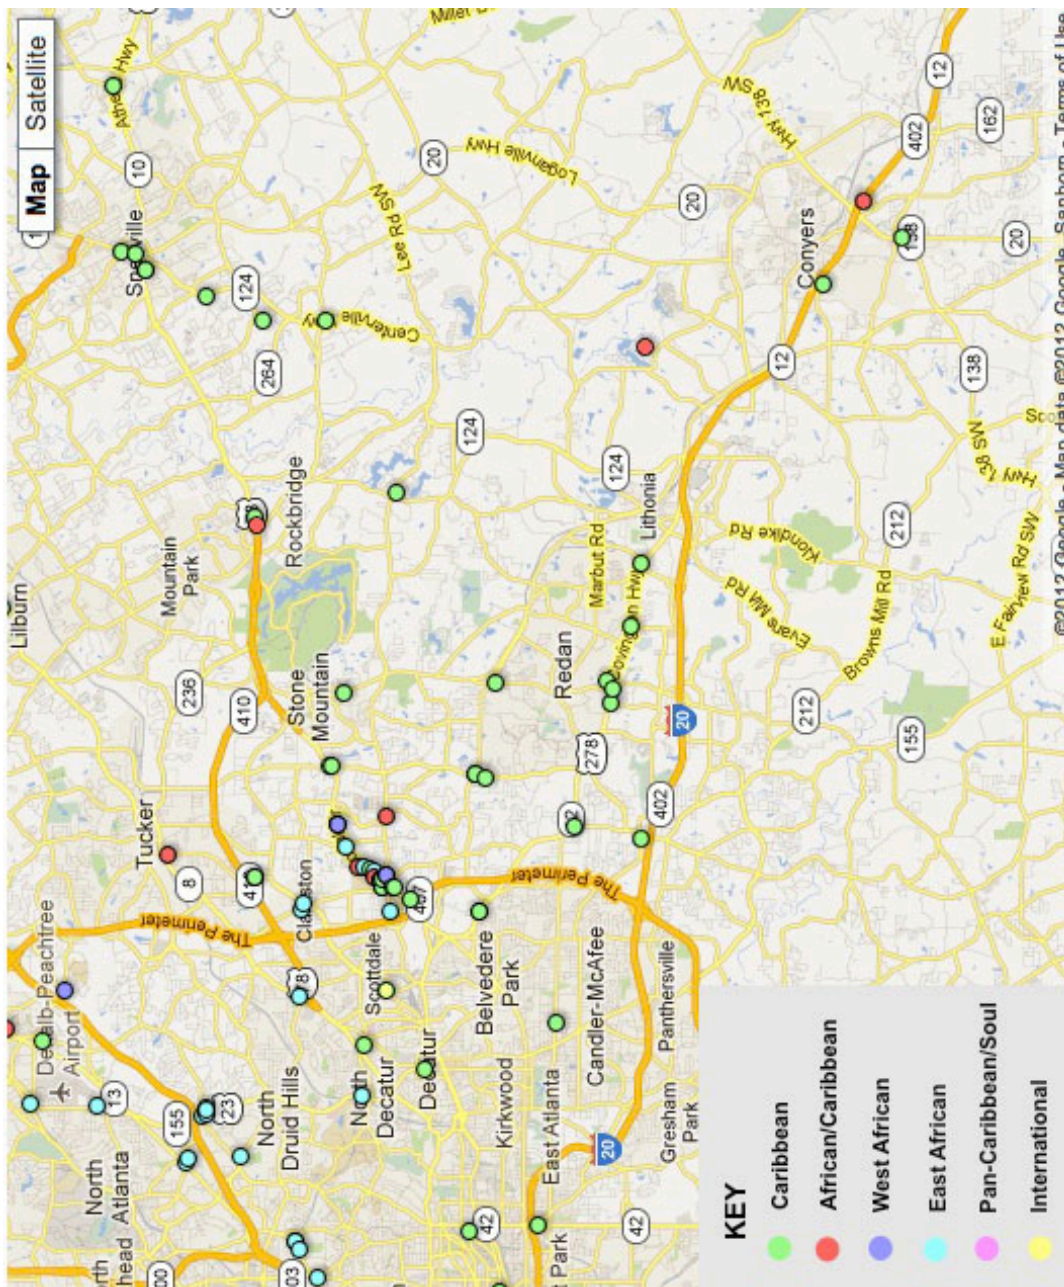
Map
Satellite
Athens Hwy
10
Snellville
124
264
Centerville Hwy
Lee Rd SW
20
Loganville Hwy
Hwy 138 SW
12
402
162
20
Conyers
20
138
12
124
124
Lithonia
Marbut Rd
Redan
Covington Hwy
Klondike Rd
Evans Mill Rd
Browns Mill Rd
212
Hwy 138 SW
E Fairview Rd SW
212
155
20
402
278
Rockbridge
Mountain Park
Lilburn
Stone Mountain
236
410
Tucker
8
The Perimeter
Clarkston
Scottdale
Belvedere Park
Candler-McAfee
Panthersville
DeKalb-Peachtree Airport
North Druid Hills
North Decatur
Decatur
Kirkwood
East Atlanta
Gresham Park
North Atlanta
13
155
23
42
42
20
KEY
Caribbean
African/Caribbean
West African
East African
Pan-Caribbean/Soul
International
©2012 Google - Map data ©2012 Google, Sanborn - Terms of Use